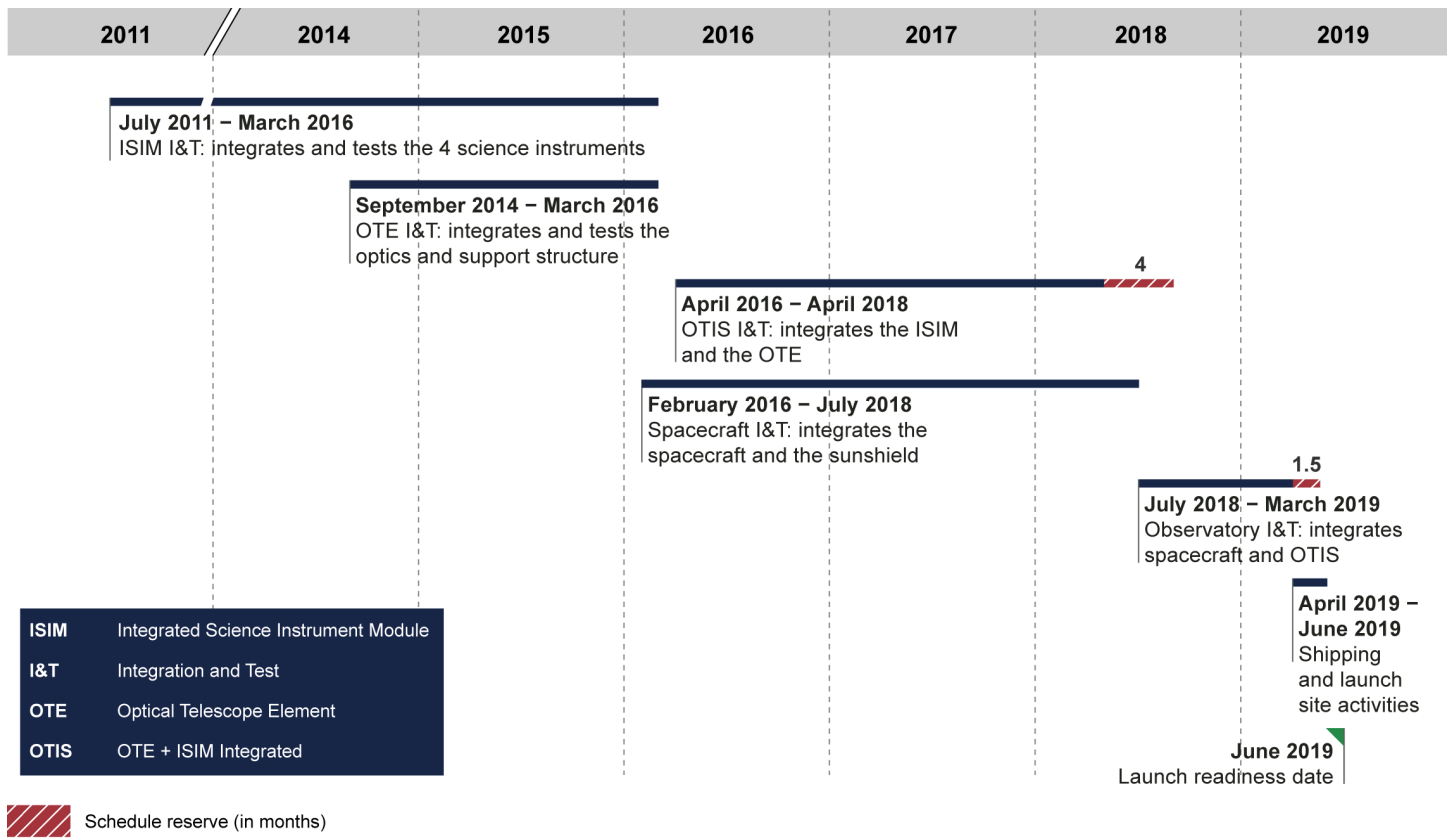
2011 2014 2015 2016 2017 2018 2019

July 2011 − March 2016
ISIM I&T: integrates and tests the 4 science instruments

September 2014 − March 2016
OTE I&T: integrates and tests the optics and support structure

4

April 2016 − April 2018
OTIS I&T: integrates the ISIM and the OTE

February 2016 − July 2018
Spacecraft I&T: integrates the spacecraft and the sunshield

1.5

July 2018 − March 2019
Observatory I&T: integrates spacecraft and OTIS

April 2019 − June 2019
Shipping and launch site activities

June 2019
Launch readiness date

| | |
|---|---|
| ISIM | Integrated Science Instrument Module |
| I&T | Integration and Test |
| OTE | Optical Telescope Element |
| OTIS | OTE + ISIM Integrated |

Schedule reserve (in months)